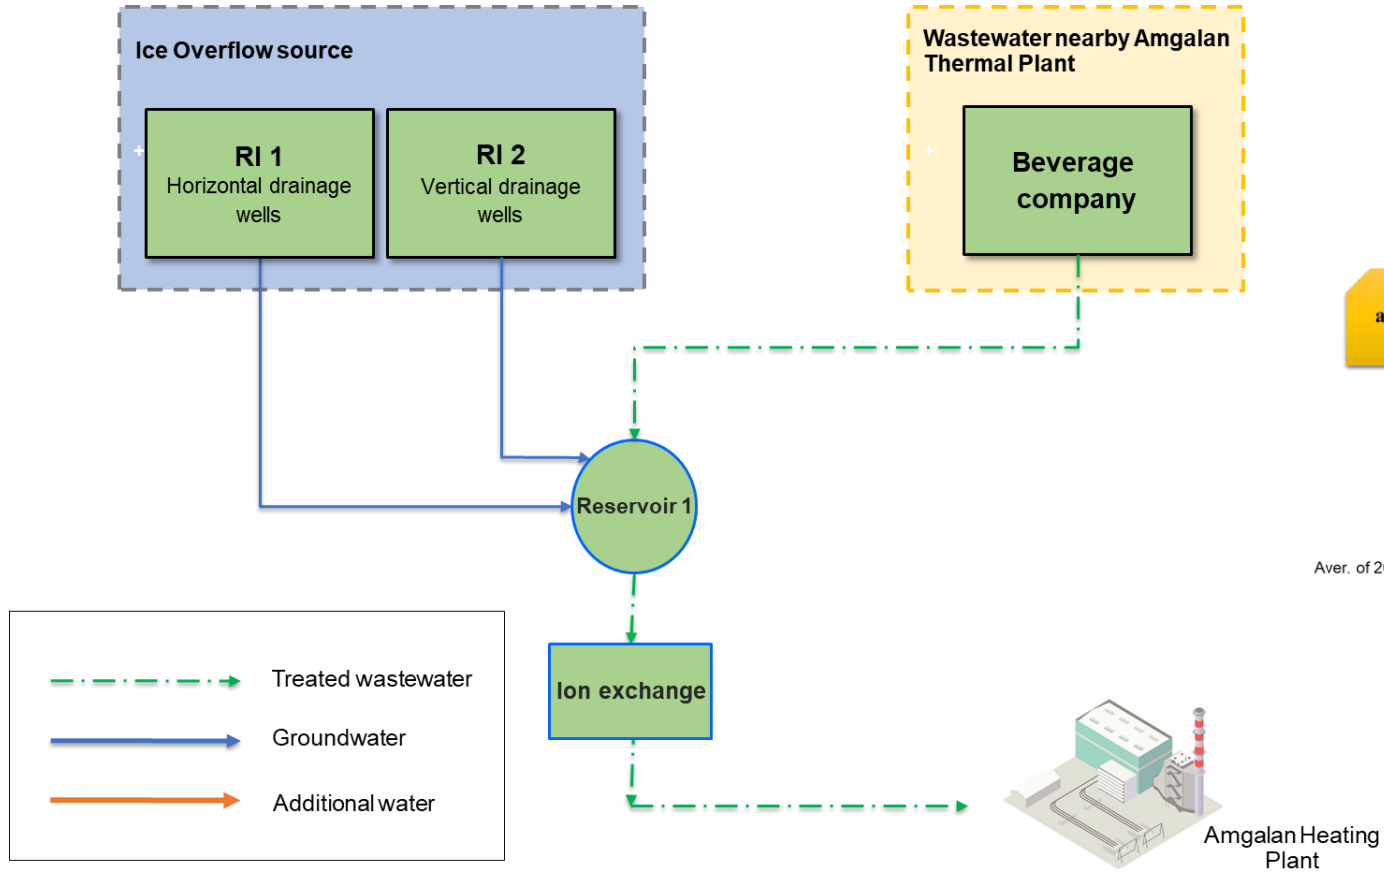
Ice Overflow source

RI 1
Horizontal drainage wells

RI 2
Vertical drainage wells

Wastewater nearby Amgalan Thermal Plant

Beverage company

a

Reservoir 1

Aver. of 2

Ion exchange

Treated wastewater

Groundwater

Additional water

Amgalan Heating Plant